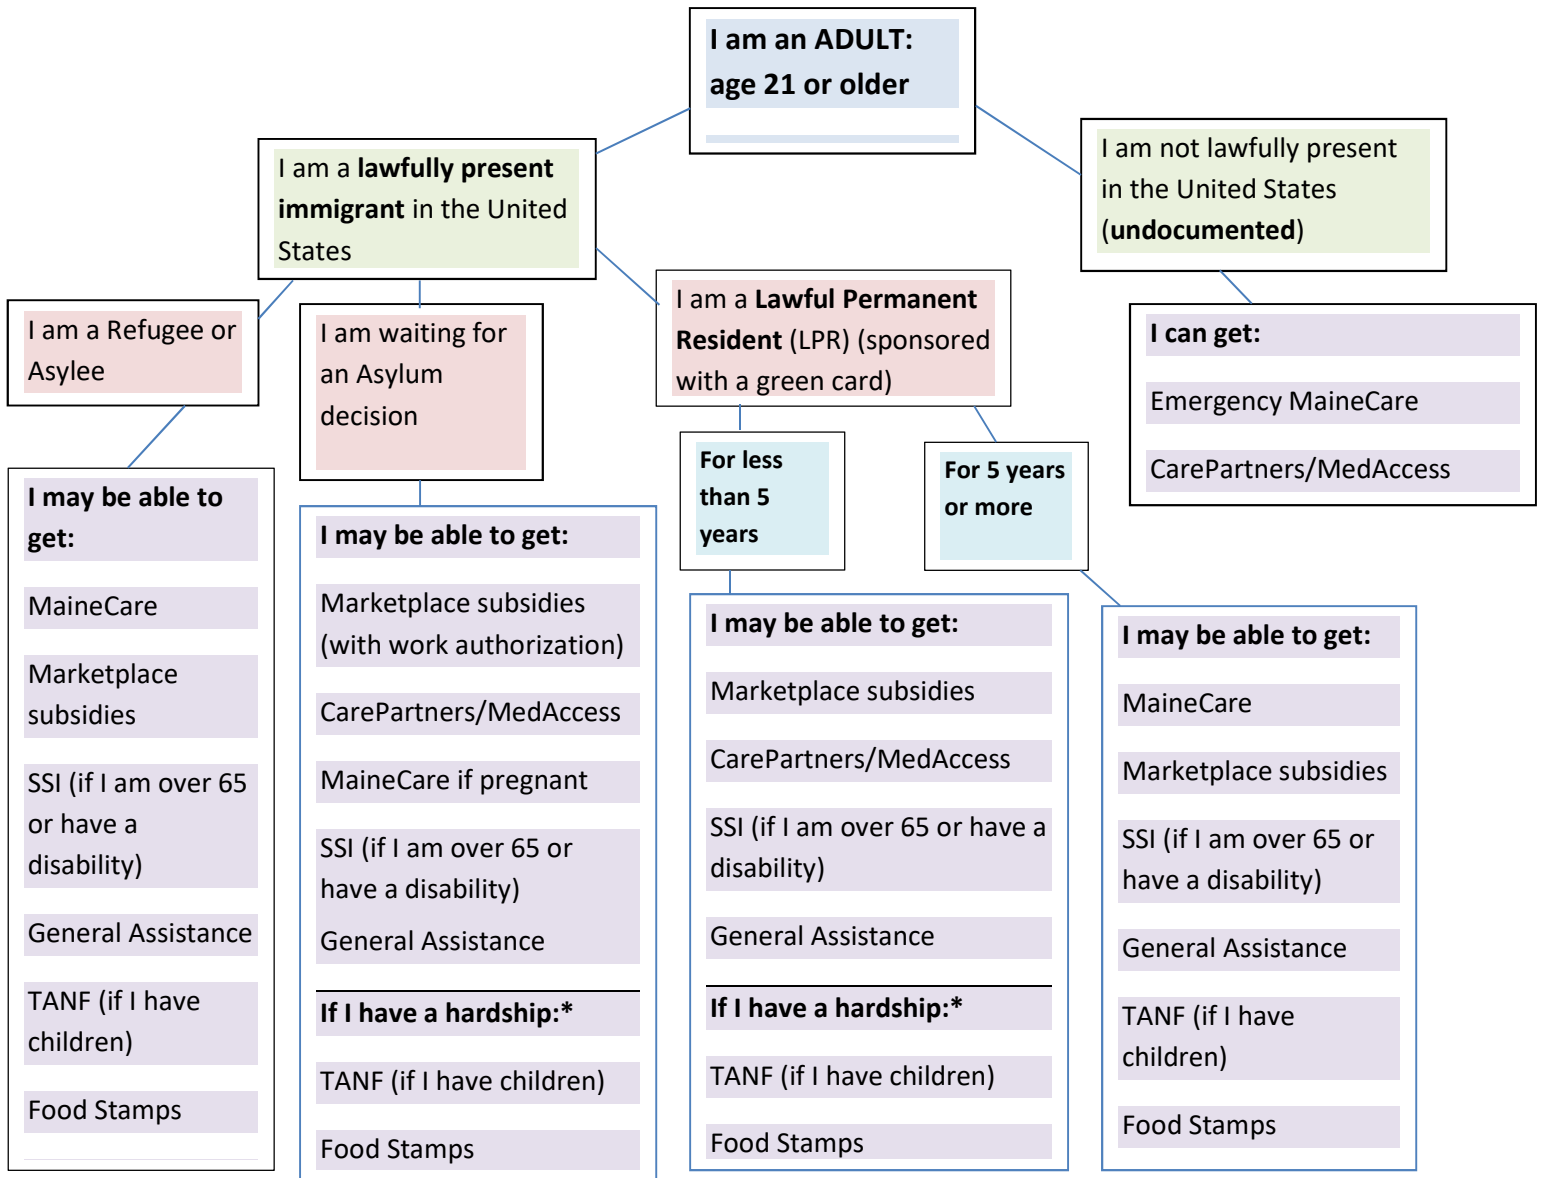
I am an ADULT: age 21 or older

I am a lawfully present immigrant in the United States

I am not lawfully present in the United States (undocumented)

I can get:

Emergency MaineCare

CarePartners/MedAccess

I am a Refugee or Asylee

I may be able to get:

MaineCare

Marketplace subsidies

SSI (if I am over 65 or have a disability)

General Assistance

TANF (if I have children)

Food Stamps

I am waiting for an Asylum decision

I may be able to get:

Marketplace subsidies (with work authorization)

CarePartners/MedAccess

MaineCare if pregnant

SSI (if I am over 65 or have a disability)

General Assistance

If I have a hardship:*

TANF (if I have children)

Food Stamps

I am a Lawful Permanent Resident (LPR) (sponsored with a green card)

For less than 5 years

I may be able to get:

Marketplace subsidies

CarePartners/MedAccess

SSI (if I am over 65 or have a disability)

General Assistance

If I have a hardship:*

TANF (if I have children)

Food Stamps

For 5 years or more

I may be able to get:

MaineCare

Marketplace subsidies

SSI (if I am over 65 or have a disability)

General Assistance

TANF (if I have children)

Food Stamps